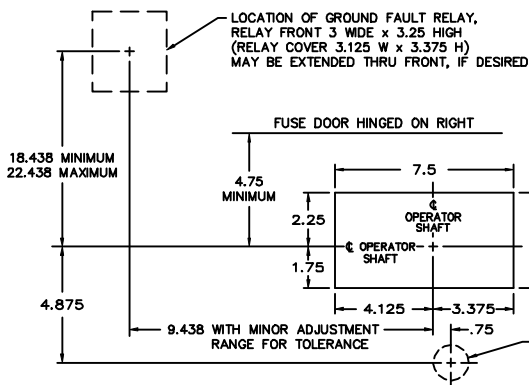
LOCATION OF GROUND FAULT RELAY, RELAY FRONT 3 WIDE x 3.25 HIGH (RELAY COVER 3.125 W x 3.375 H) MAY BE EXTENDED THRU FRONT, IF DESIRED

FUSE DOOR HINGED ON RIGHT

18.438 MINIMUM
22.438 MAXIMUM

4.75
MINIMUM

7.5

2.25

℄ OPERATOR SHAFT

℄ OPERATOR SHAFT

1.75

4.125

3.375

4.875

9.438 WITH MINOR ADJUSTMENT RANGE FOR TOLERANCE

.75